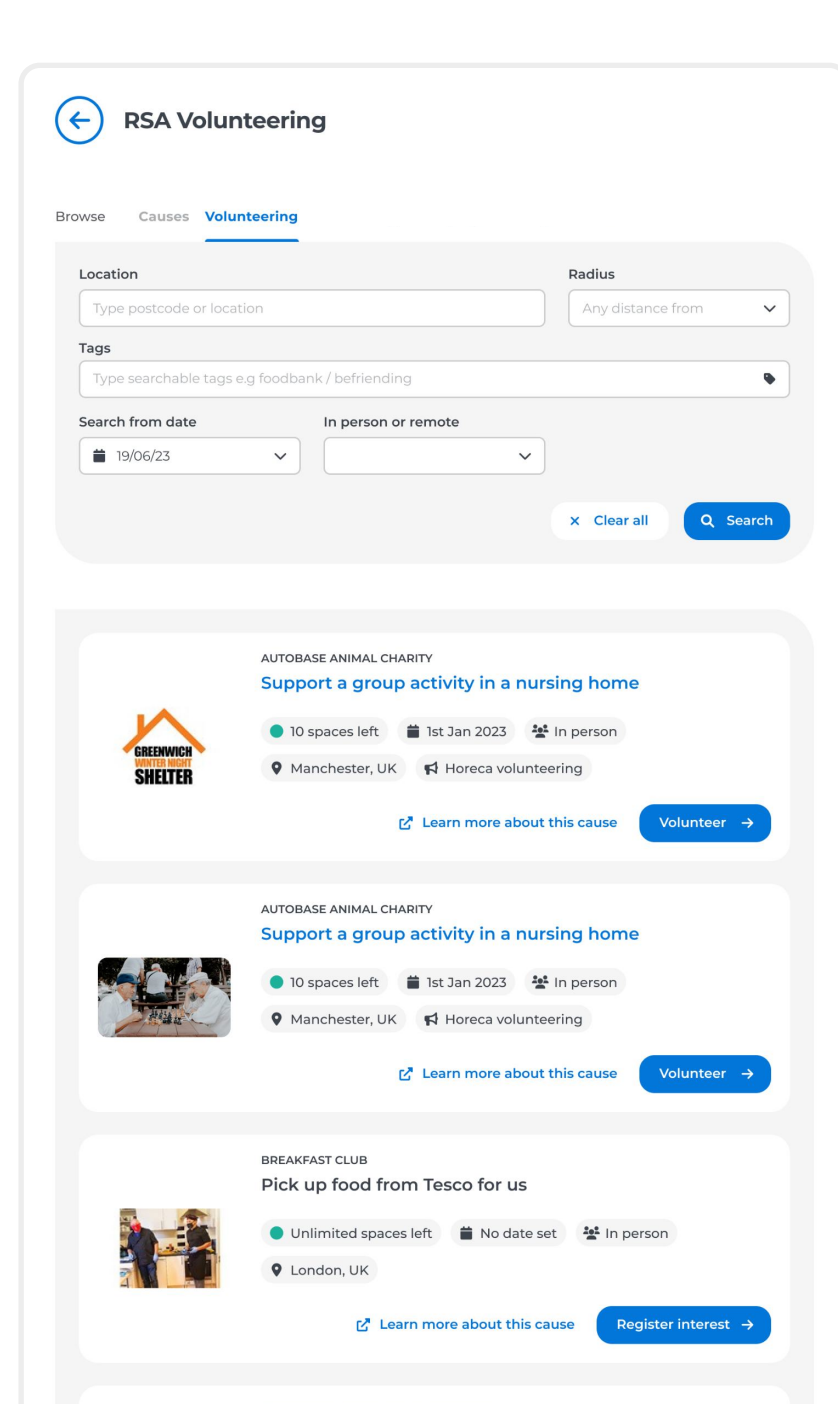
RSA Volunteering

Browse Causes Volunteering

Location
Type postcode or location

Radius
Any distance from

Tags
Type searchable tags e.g foodbank / befriending

Search from date
19/06/23

In person or remote

× Clear all
Search

GREENWICH
WINTER NIGHT
SHELTER

AUTOBASE ANIMAL CHARITY
Support a group activity in a nursing home
10 spaces left
1st Jan 2023
In person
Manchester, UK
Horeca volunteering
Learn more about this cause
Volunteer →

AUTOBASE ANIMAL CHARITY
Support a group activity in a nursing home
10 spaces left
1st Jan 2023
In person
Manchester, UK
Horeca volunteering
Learn more about this cause
Volunteer →

BREAKFAST CLUB
Pick up food from Tesco for us
Unlimited spaces left
No date set
In person
London, UK
Learn more about this cause
Register interest →